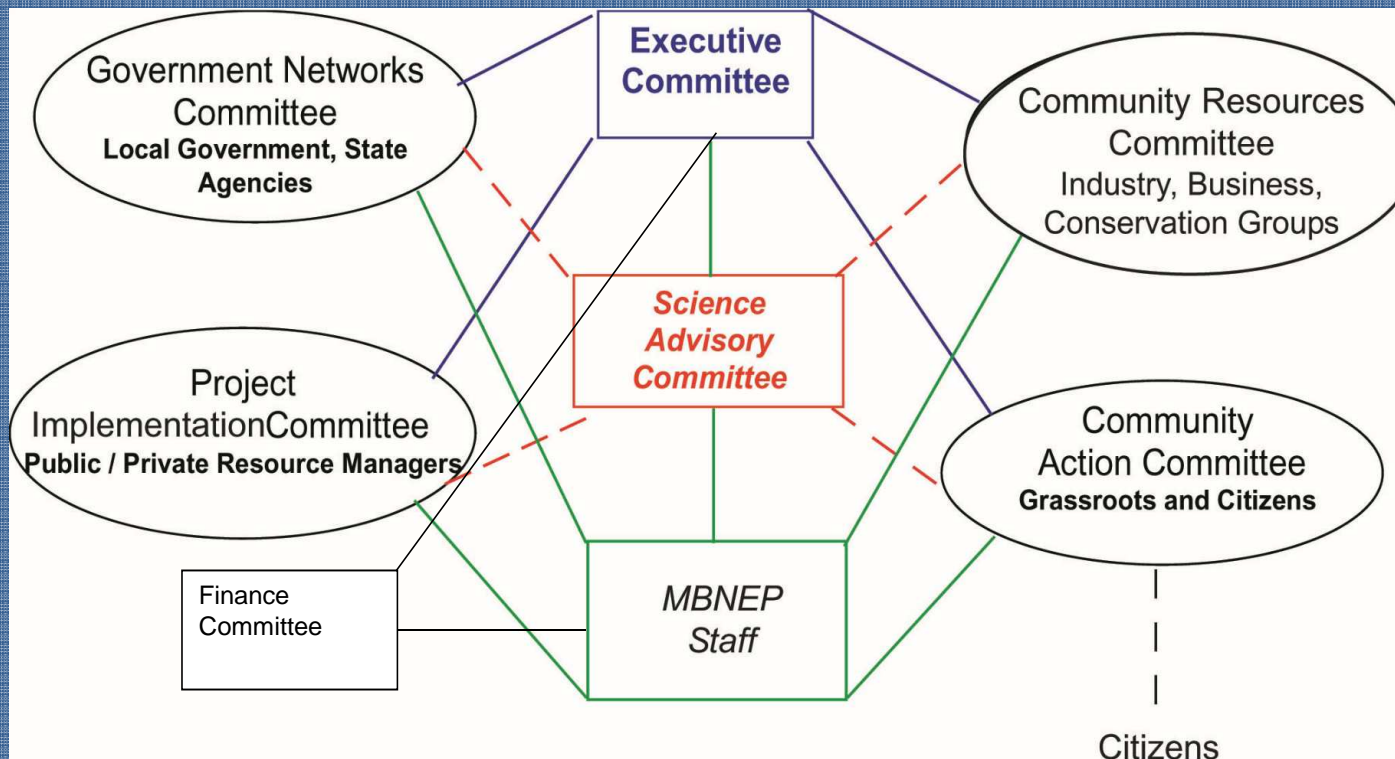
Executive Committee

Government Networks Committee
Local Government, State Agencies

Community Resources Committee
Industry, Business, Conservation Groups

Science Advisory Committee

Project ImplementationCommittee
Public / Private Resource Managers

Community Action Committee
Grassroots and Citizens

Finance Committee

MBNEP Staff

Citizens